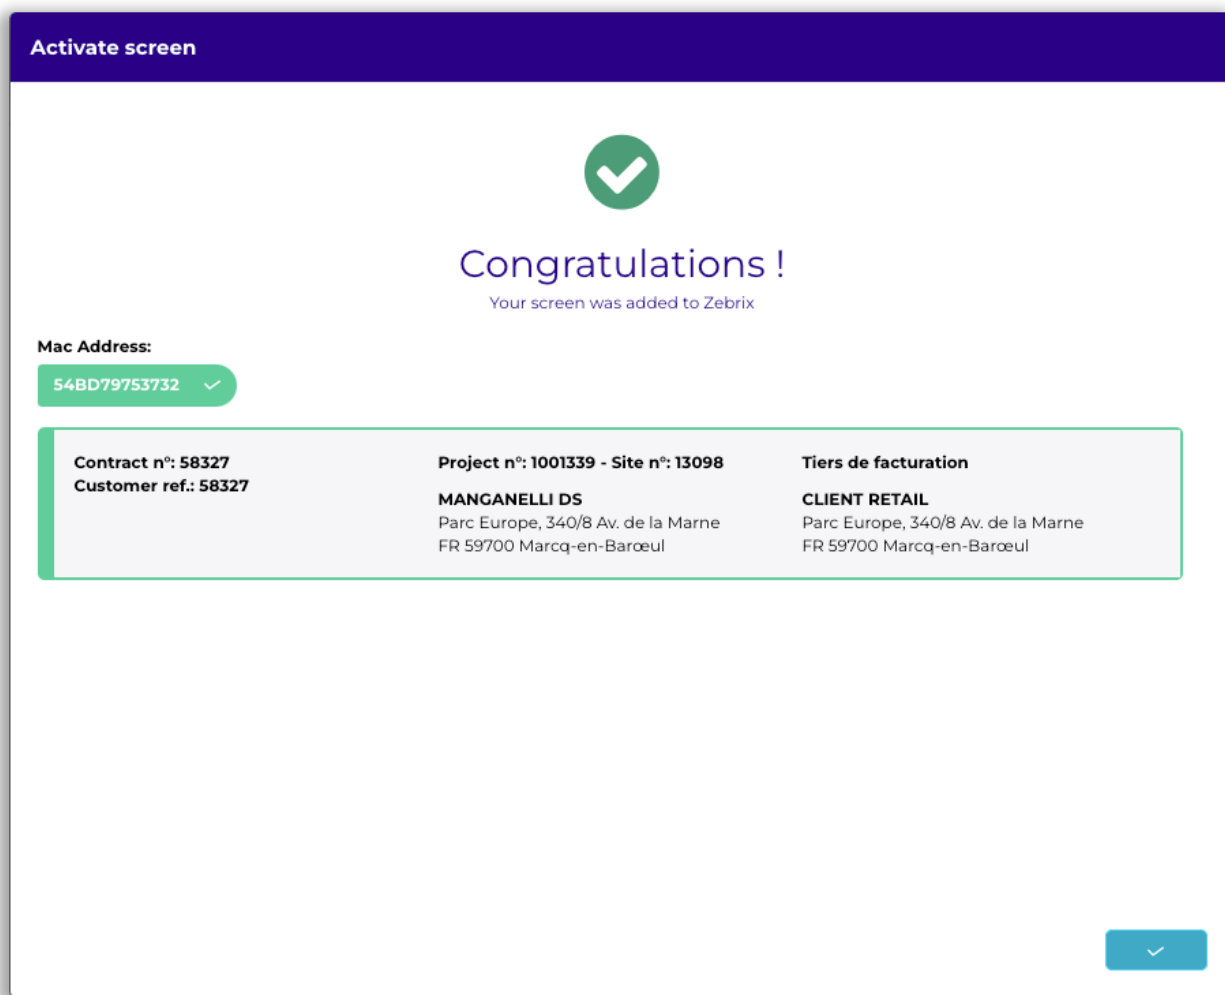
Activate screen

Congratulations !

Your screen was added to Zebrix

Mac Address:

54BD79753732

Contract n°: 58327
Customer ref.: 58327

Project n°: 1001339 - Site n°: 13098

MANGANELLI DS
Parc Europe, 340/8 Av. de la Marne
FR 59700 Marcq-en-Barœul

Tiers de facturation

CLIENT RETAIL
Parc Europe, 340/8 Av. de la Marne
FR 59700 Marcq-en-Barœul